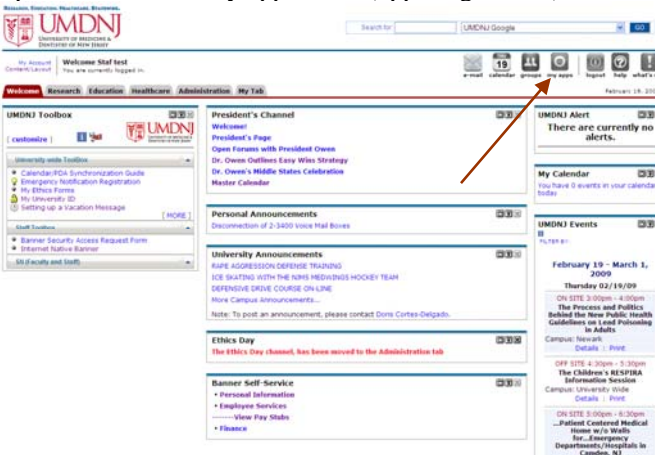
RESEARCH. EDUCATION. HEALTHCARE. STATEWIDE.
UMDNJ
UNIVERSITY OF MEDICINE & DENTISTRY OF NEW JERSEY

Search for | UMDNJ Google | GO

My Account
Content/Layout

Welcome Staf test
You are currently logged in.

e-mail calendar groups my apps logout help what's

Welcome | Research | Education | Healthcare | Administration | My Tab

February 19, 200

UMDNJ Toolbox
[ customize ]
UMDNJ

University-wide Toolbox
Calendar/PDA Synchronization Guide
Emergency Notification Registration
My Ethics Forms
My University ID
Setting up a Vacation Message
[ MORE ]

Staff Toolbox
Banner Security Access Request Form
Internet Native Banner

SS (Faculty and Staff)

President's Channel
Welcome!
President's Page
Open Forums with President Owen
Dr. Owen Outlines Easy Wins Strategy
Dr. Owen's Middle States Celebration
Master Calendar

Personal Announcements
Disconnection of 2-3400 Voice Mail Boxes

University Announcements
RAPE AGGRESSION DEFENSE TRAINING
ICE SKATING WITH THE NJMS MEDWINGS HOCKEY TEAM
DEFENSIVE DRIVE COURSE ON-LINE
More Campus Announcements...
Note: To post an announcement, please contact Doris Cortes-Delgado.

Ethics Day
The Ethics Day channel, has been moved to the Administration tab

Banner Self-Service
Personal Information
Employee Services
--------View Pay Stubs
Finance

UMDNJ Alert
There are currently no alerts.

My Calendar
You have 0 events in your calendar today

UMDNJ Events
FILTER BY:

February 19 – March 1, 2009
Thursday 02/19/09

ON SITE 3:00pm - 4:00pm
The Process and Politics Behind the New Public Health Guidelines on Lead Poisoning in Adults
Campus: Newark
Details | Print

OFF SITE 4:30pm - 5:30pm
The Children's RESPIRA Information Session
Campus: University Wide
Details | Print

ON SITE 5:00pm - 6:30pm
...Patient Centered Medical Home w/o Walls for...Emergency Departments/Hospitals in Camden, NJ